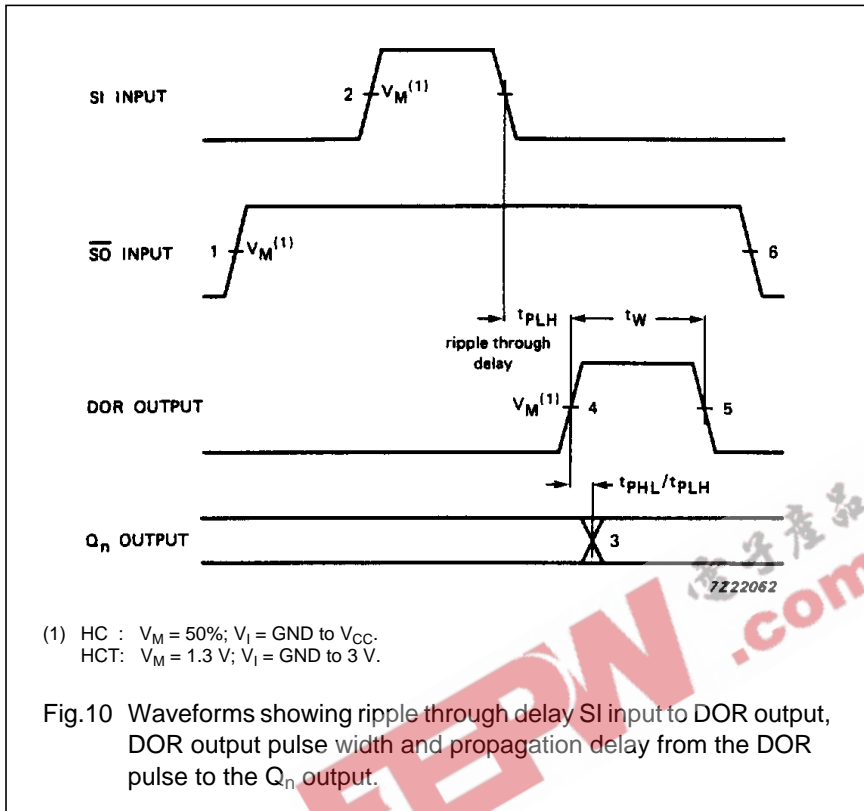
SI INPUT

2 $V_M^{(1)}$

$\overline{SO}$ INPUT

1 $V_M^{(1)}$

6

$t_{PLH}$

ripple through delay

$t_W$

DOR OUTPUT

$V_M^{(1)}$ 4

5

$t_{PHL}/t_{PLH}$

$Q_n$ OUTPUT

3

7Z22062

(1) HC : $V_M = 50\%$; $V_I$ = GND to $V_{CC}$.
HCT: $V_M = 1.3$ V; $V_I$ = GND to 3 V.

Fig.10 Waveforms showing ripple through delay SI input to DOR output, DOR output pulse width and propagation delay from the DOR pulse to the $Q_n$ output.

EEPW .com